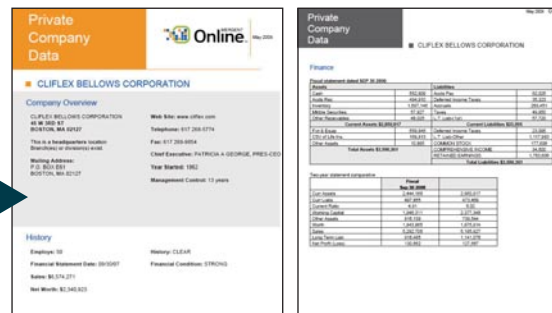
Private Company Data

Online

May 2006

CLIFLEX BELLOWS CORPORATION

Company Overview

CLIFLEX BELLOWS CORPORATION
45 W 3RD ST
BOSTON, MA 02127

This is a headquarters location
Branch(es) or division(s) exist

Mailing Address:
P.O. BOX 891
BOSTON, MA 02127

Web Site: www.cliflex.com

Telephone: 617 268-0774

Fax: 617 268-9954

Chief Executive: PATRICIA A GEORGE, PRES-CEO

Year Started: 1962

Management Control: 13 years

History

Employee: 50

Financial Statement Date: 09/30/07

Sales: $5,574,271

Net Worth: $2,340,923

History: CLEAR

Financial Condition: STRONG

Private Company Data

May 2006

CLIFLEX BELLOWS CORPORATION

Finance

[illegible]

Two year statement comparative

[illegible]